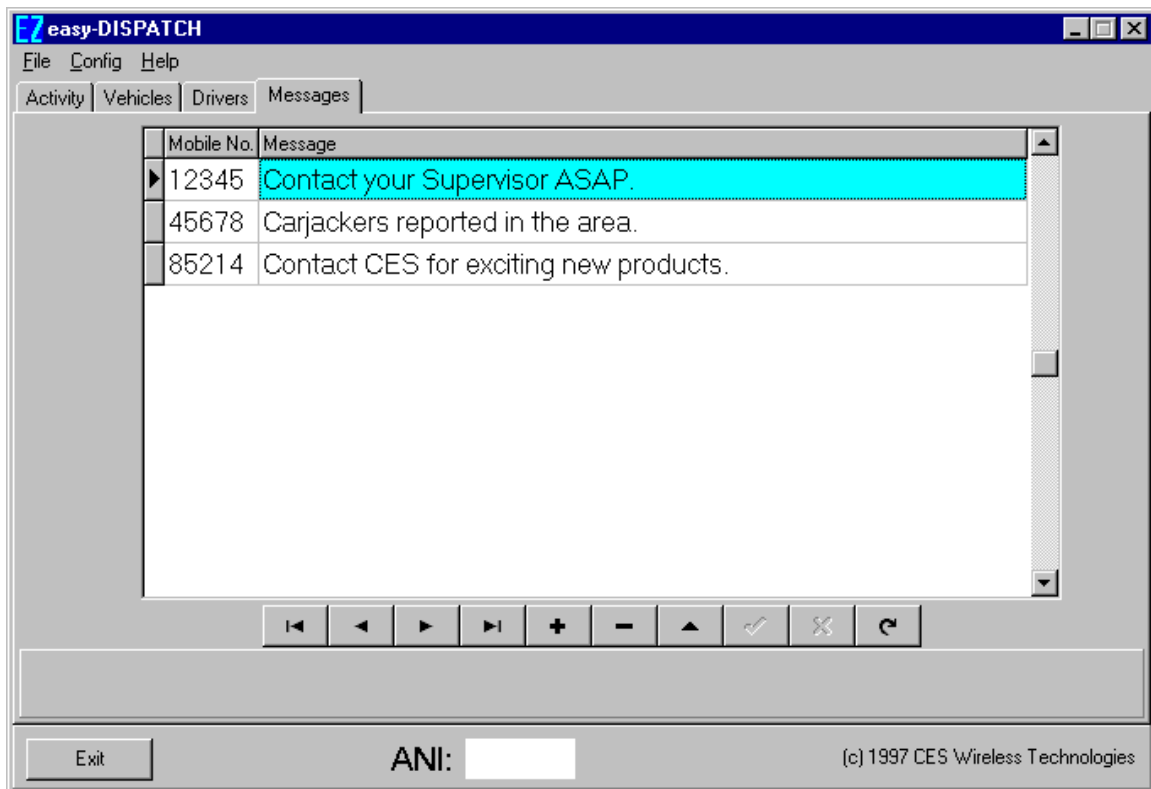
EZ easy-DISPATCH

File Config Help

Activity | Vehicles | Drivers | Messages

| Mobile No. | Message |
|---|---|
| 12345 | Contact your Supervisor ASAP. |
| 45678 | Carjackers reported in the area. |
| 85214 | Contact CES for exciting new products. |

Exit

ANI:

(c) 1997 CES Wireless Technologies